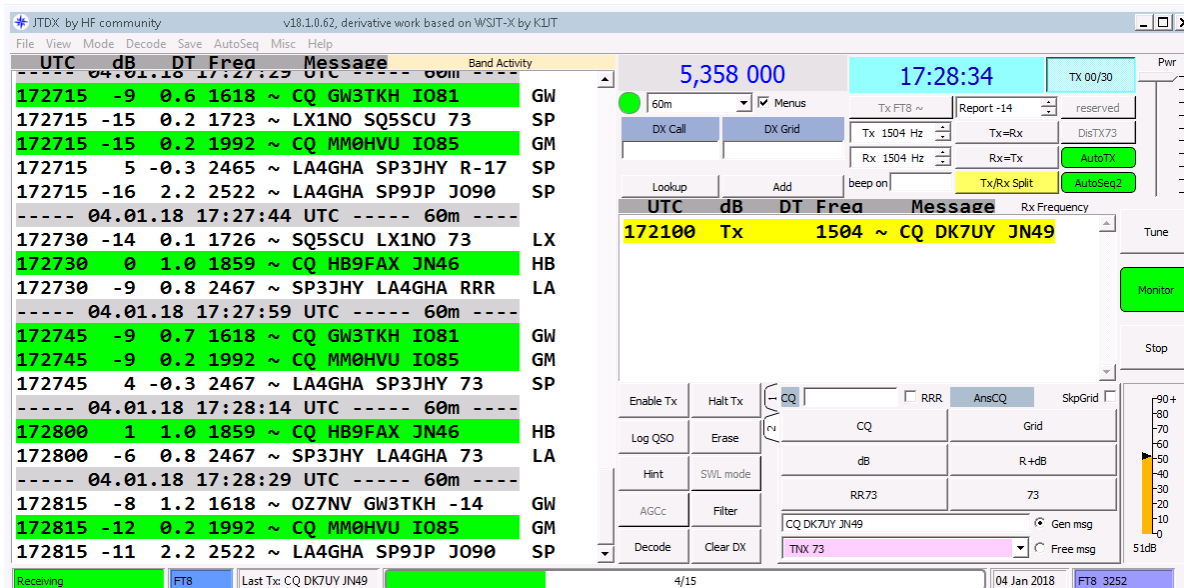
JTDX by HF community v18.1.0.62, derivative work based on WSJT-X by K1JT

File View Mode Decode Save AutoSeq Misc Help

UTC dB DT Freq Message Band Activity

----- 04.01.18 17:27:29 UTC ----- 60m ----
172715 -9 0.6 1618 ~ CQ GW3TKH IO81 GW
172715 -15 0.2 1723 ~ LX1NO SQ5SCU 73 SP
172715 -15 0.2 1992 ~ CQ MM0HVU IO85 GM
172715 5 -0.3 2465 ~ LA4GHA SP3JHY R-17 SP
172715 -16 2.2 2522 ~ LA4GHA SP9JP JO90 SP
----- 04.01.18 17:27:44 UTC ----- 60m ----
172730 -14 0.1 1726 ~ SQ5SCU LX1NO 73 LX
172730 0 1.0 1859 ~ CQ HB9FAX JN46 HB
172730 -9 0.8 2467 ~ SP3JHY LA4GHA RRR LA
----- 04.01.18 17:27:59 UTC ----- 60m ----
172745 -9 0.7 1618 ~ CQ GW3TKH IO81 GW
172745 -9 0.2 1992 ~ CQ MM0HVU IO85 GM
172745 4 -0.3 2467 ~ LA4GHA SP3JHY 73 SP
----- 04.01.18 17:28:14 UTC ----- 60m ----
172800 1 1.0 1859 ~ CQ HB9FAX JN46 HB
172800 -6 0.8 2467 ~ SP3JHY LA4GHA 73 LA
----- 04.01.18 17:28:29 UTC ----- 60m ----
172815 -8 1.2 1618 ~ OZ7NV GW3TKH -14 GW
172815 -12 0.2 1992 ~ CQ MM0HVU IO85 GM
172815 -11 2.2 2522 ~ LA4GHA SP9JP JO90 SP

5,358 000
17:28:34
TX 00/30
Pwr
60m
Menus
Tx FT8 ~
Report -14
reserved
DX Call
DX Grid
Tx 1504 Hz
Tx=Rx
DisTX73
Rx 1504 Hz
Rx=Tx
AutoTX
Lookup
Add
beep on
Tx/Rx Split
AutoSeq2

UTC dB DT Freq Message Rx Frequency
172100 Tx 1504 ~ CQ DK7UY JN49

Tune
Monitor
Stop

Enable Tx
Halt Tx
1
CQ
RRR
AnsCQ
SkpGrid
Log QSO
Erase
2
CQ
Grid
Hint
SWL mode
dB
R+dB
AGCc
Filter
RR73
73
CQ DK7UY JN49
Gen msg
Decode
Clear DX
TNX 73
Free msg

90+
80
70
60
50
40
30
20
10
0
51dB

Receiving
FT8
Last Tx: CQ DK7UY JN49
4/15
04 Jan 2018
FT8 3252